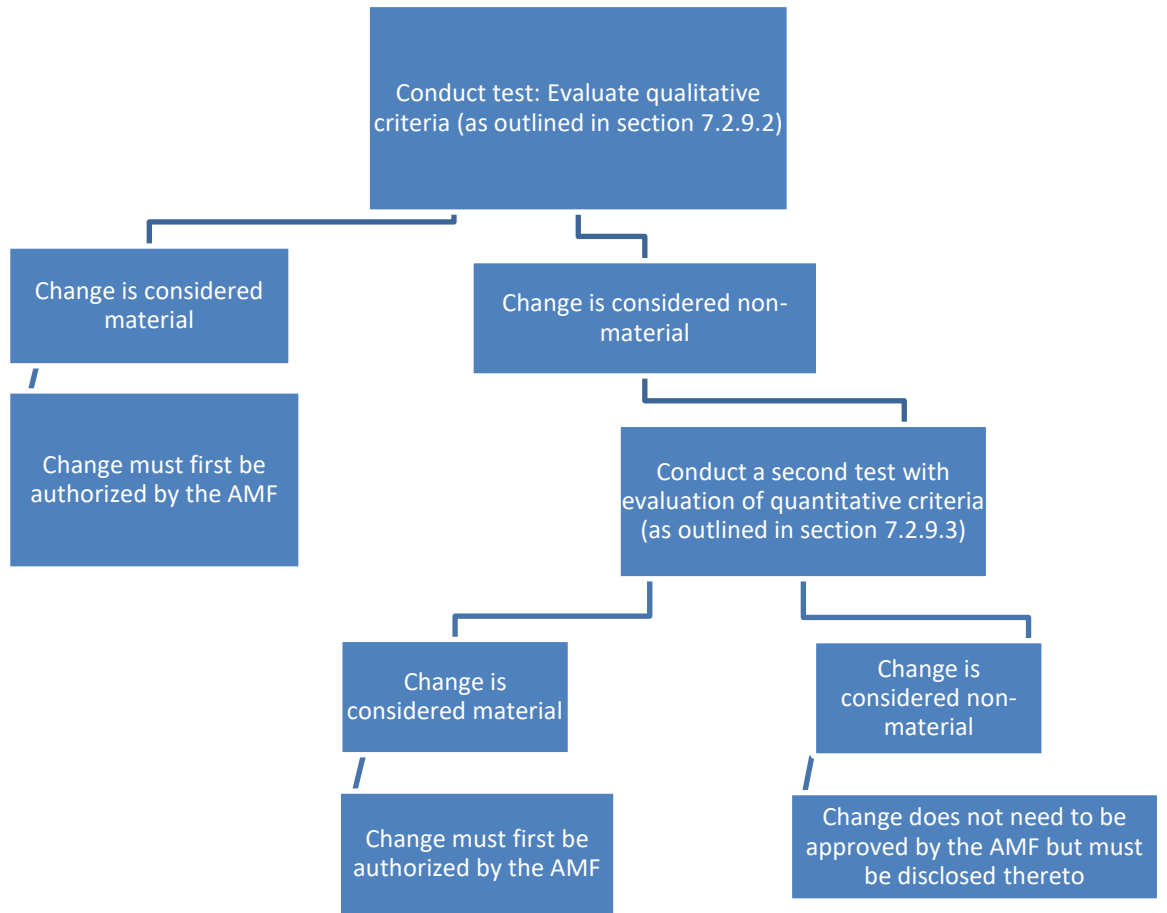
Conduct test: Evaluate qualitative criteria (as outlined in section 7.2.9.2)

Change is considered material

Change must first be authorized by the AMF

Change is considered non-material

Conduct a second test with evaluation of quantitative criteria (as outlined in section 7.2.9.3)

Change is considered material

Change must first be authorized by the AMF

Change is considered non-material

Change does not need to be approved by the AMF but must be disclosed thereto